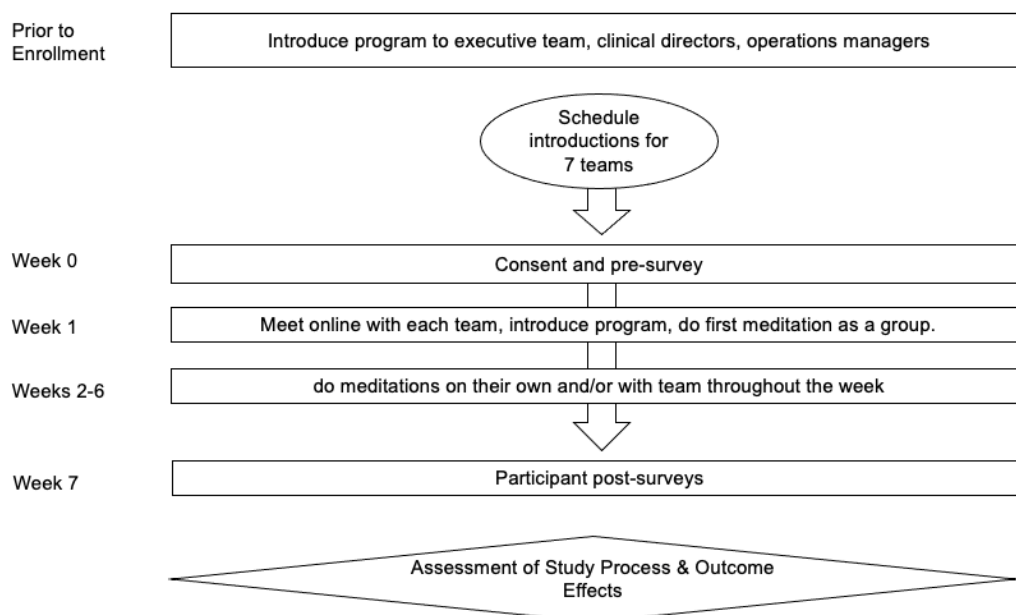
Prior to Enrollment

Introduce program to executive team, clinical directors, operations managers

Schedule introductions for 7 teams

Week 0

Consent and pre-survey

Week 1

Meet online with each team, introduce program, do first meditation as a group.

Weeks 2-6

do meditations on their own and/or with team throughout the week

Week 7

Participant post-surveys

Assessment of Study Process & Outcome Effects